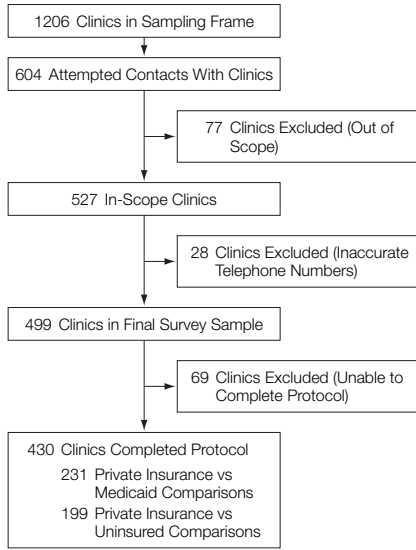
1206 Clinics in Sampling Frame

604 Attempted Contacts With Clinics

77 Clinics Excluded (Out of Scope)

527 In-Scope Clinics

28 Clinics Excluded (Inaccurate Telephone Numbers)

499 Clinics in Final Survey Sample

69 Clinics Excluded (Unable to Complete Protocol)

430 Clinics Completed Protocol
231 Private Insurance vs Medicaid Comparisons
199 Private Insurance vs Uninsured Comparisons